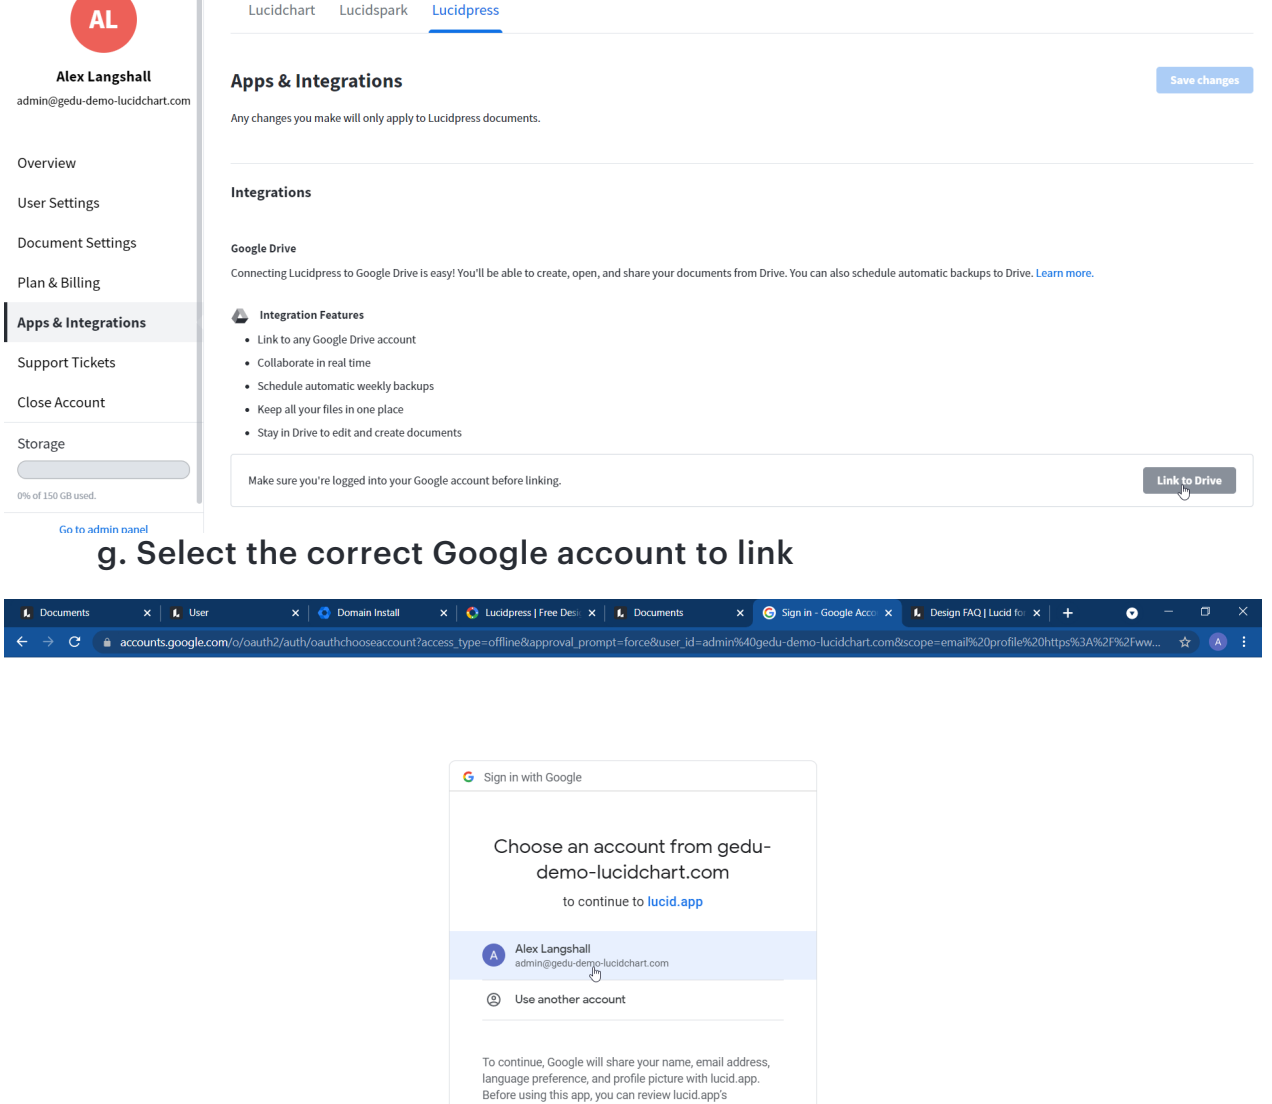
AL

Alex Langshall
admin@gedu-demo-lucidchart.com

Overview
User Settings
Document Settings
Plan & Billing
Apps & Integrations
Support Tickets
Close Account
Storage

0% of 150 GB used.

Go to admin panel

Lucidchart Lucidspark Lucidpress

Apps & Integrations

Save changes

Any changes you make will only apply to Lucidpress documents.

Integrations

Google Drive

Connecting Lucidpress to Google Drive is easy! You'll be able to create, open, and share your documents from Drive. You can also schedule automatic backups to Drive. Learn more.

Integration Features

- Link to any Google Drive account
- Collaborate in real time
- Schedule automatic weekly backups
- Keep all your files in one place
- Stay in Drive to edit and create documents

Make sure you're logged into your Google account before linking.

Link to Drive

g. Select the correct Google account to link

Documents × User × Domain Install × Lucidpress | Free Desi × Documents × Sign in - Google Acco × Design FAQ | Lucid fo ×

accounts.google.com/o/oauth2/auth/oauthchooseaccount?access_type=offline&approval_prompt=force&user_id=admin%40gedu-demo-lucidchart.com&scope=email%20profile%20https%3A%2F%2Fww...

Sign in with Google

Choose an account from gedu-demo-lucidchart.com

to continue to lucid.app

Alex Langshall
admin@gedu-demo-lucidchart.com

Use another account

To continue, Google will share your name, email address, language preference, and profile picture with lucid.app. Before using this app, you can review lucid.app's